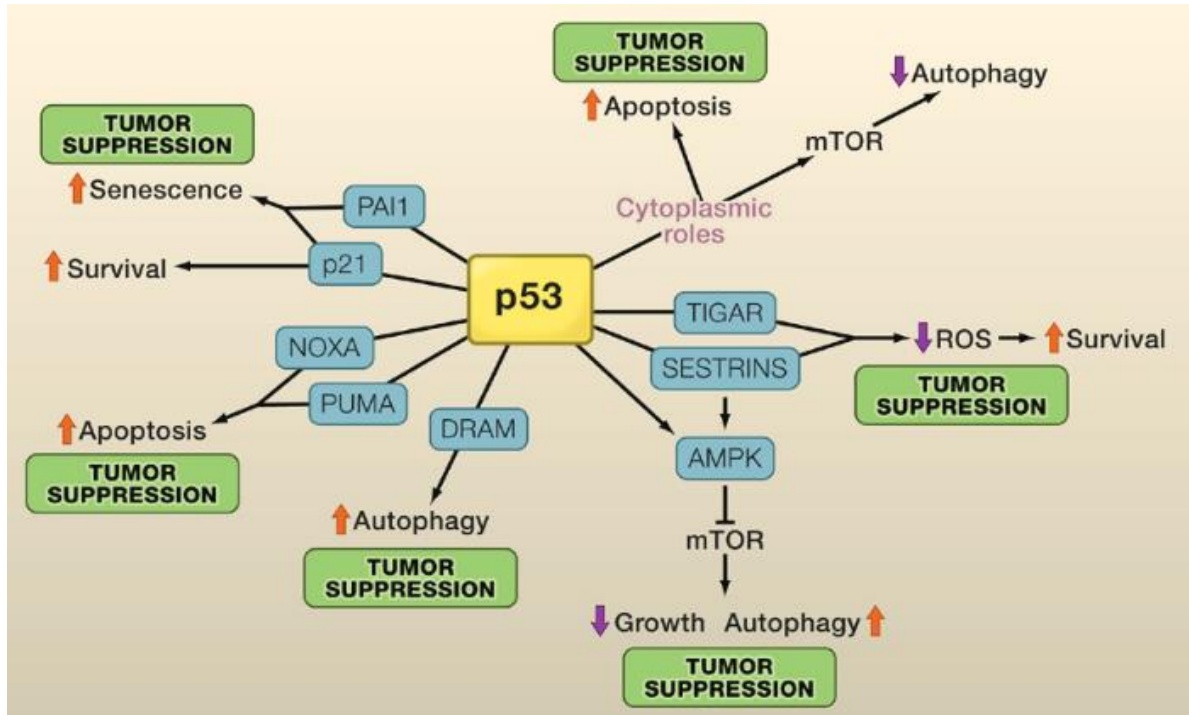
TUMOR SUPPRESSION

Apoptosis

Autophagy

mTOR

TUMOR SUPPRESSION

Senescence

PAI1

Cytoplasmic roles

Survival

p21

p53

TIGAR

NOXA

ROS

Survival

SESTRINS

TUMOR SUPPRESSION

PUMA

Apoptosis

DRAM

AMPK

TUMOR SUPPRESSION

Autophagy

mTOR

TUMOR SUPPRESSION

Growth Autophagy

TUMOR SUPPRESSION